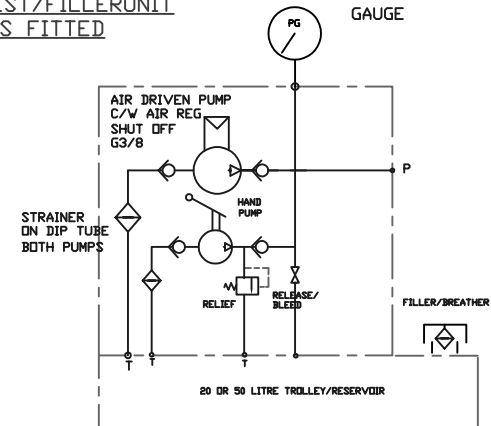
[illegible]ST/FILLERUNIT
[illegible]S FITTED

PG

GAUGE

AIR DRIVEN PUMP
C/W AIR REG
SHUT OFF
G3/8

P

STRAINER
ON DIP TUBE
BOTH PUMPS

HAND
PUMP

RELIEF

RELEASE/
BLEED

FILLER/BREATHER

T

T

T

20 OR 50 LITRE TROLLEY/RESERVOIR